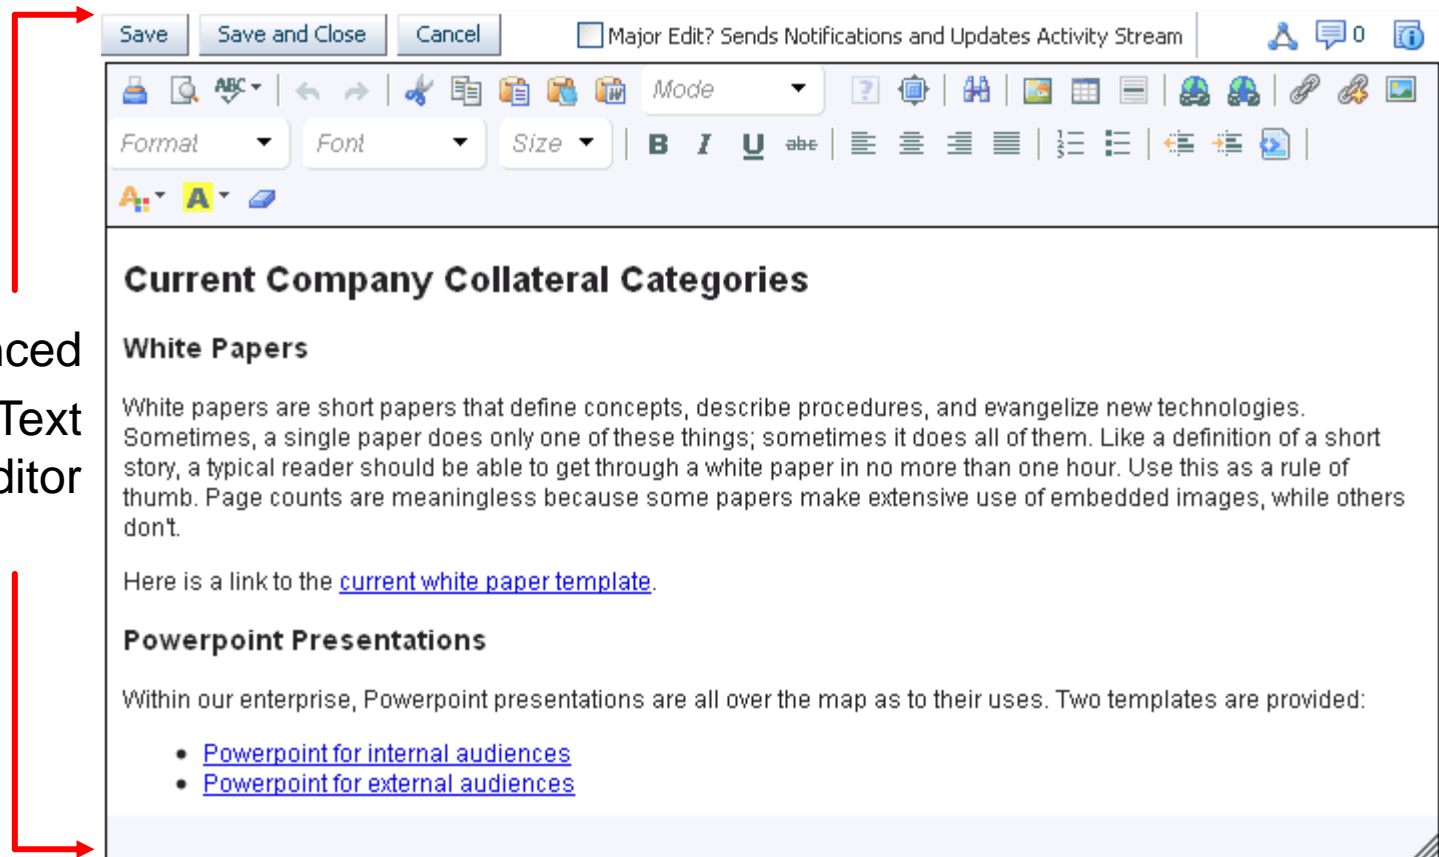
nced
Text
ditor

Save | Save and Close | Cancel | Major Edit? Sends Notifications and Updates Activity Stream 0

Mode

Format Font Size B I U abc

# Current Company Collateral Categories

## White Papers

White papers are short papers that define concepts, describe procedures, and evangelize new technologies. Sometimes, a single paper does only one of these things; sometimes it does all of them. Like a definition of a short story, a typical reader should be able to get through a white paper in no more than one hour. Use this as a rule of thumb. Page counts are meaningless because some papers make extensive use of embedded images, while others don't.

Here is a link to the current white paper template.

## Powerpoint Presentations

Within our enterprise, Powerpoint presentations are all over the map as to their uses. Two templates are provided:

- Powerpoint for internal audiences
- Powerpoint for external audiences